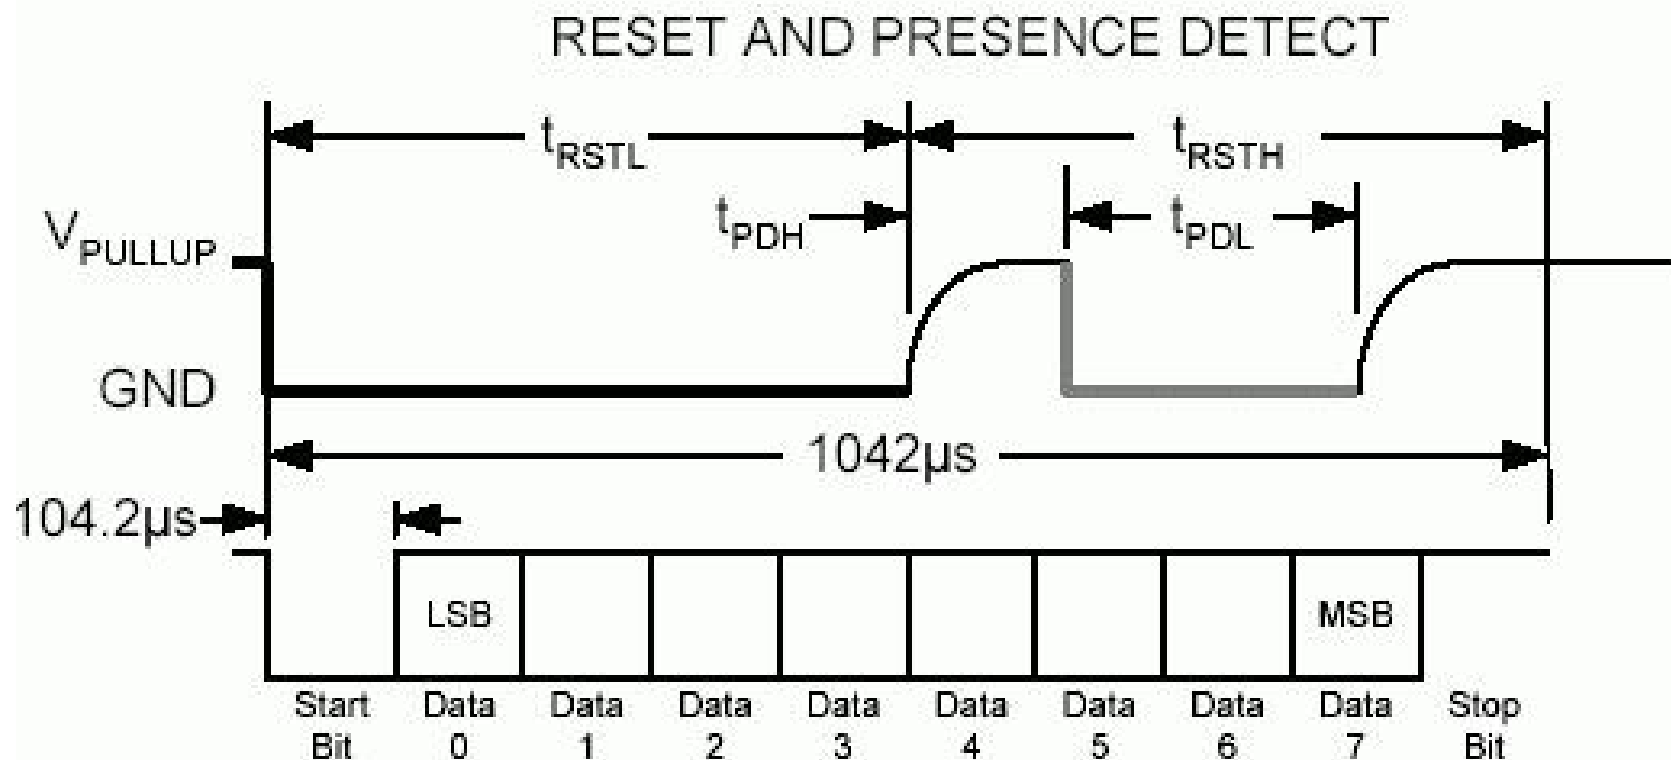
RESET AND PRESENCE DETECT

$t_{RSTL}$

$t_{RSTH}$

$t_{PDH}$

$t_{PDL}$

$V_{PULLUP}$

GND

1042µs

104.2µs

LSB

MSB

Start Bit

Data 0

Data 1

Data 2

Data 3

Data 4

Data 5

Data 6

Data 7

Stop Bit